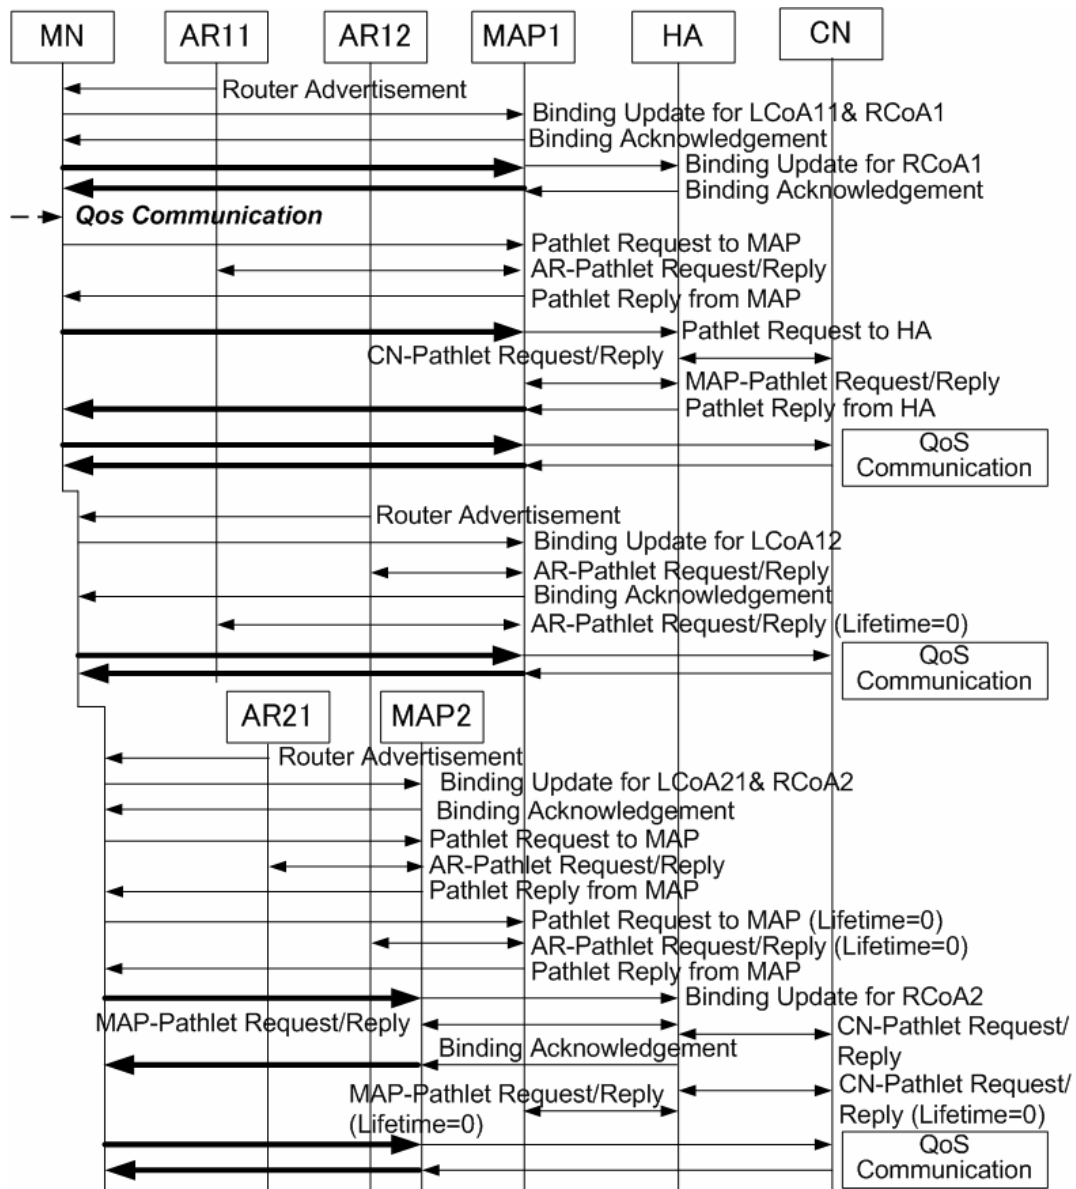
MN
AR11
AR12
MAP1
HA
CN

Router Advertisement
Binding Update for LCoA11& RCoA1
Binding Acknowledgement
Binding Update for RCoA1
Binding Acknowledgement
Qos Communication
Pathlet Request to MAP
AR-Pathlet Request/Reply
Pathlet Reply from MAP
Pathlet Request to HA
CN-Pathlet Request/Reply
MAP-Pathlet Request/Reply
Pathlet Reply from HA
QoS Communication

Router Advertisement
Binding Update for LCoA12
AR-Pathlet Request/Reply
Binding Acknowledgement
AR-Pathlet Request/Reply (Lifetime=0)
QoS Communication

AR21
MAP2

Router Advertisement
Binding Update for LCoA21& RCoA2
Binding Acknowledgement
Pathlet Request to MAP
AR-Pathlet Request/Reply
Pathlet Reply from MAP
Pathlet Request to MAP (Lifetime=0)
AR-Pathlet Request/Reply (Lifetime=0)
Pathlet Reply from MAP
Binding Update for RCoA2
MAP-Pathlet Request/Reply
CN-Pathlet Request/ Reply
Binding Acknowledgement
MAP-Pathlet Request/Reply (Lifetime=0)
CN-Pathlet Request/ Reply (Lifetime=0)
QoS Communication